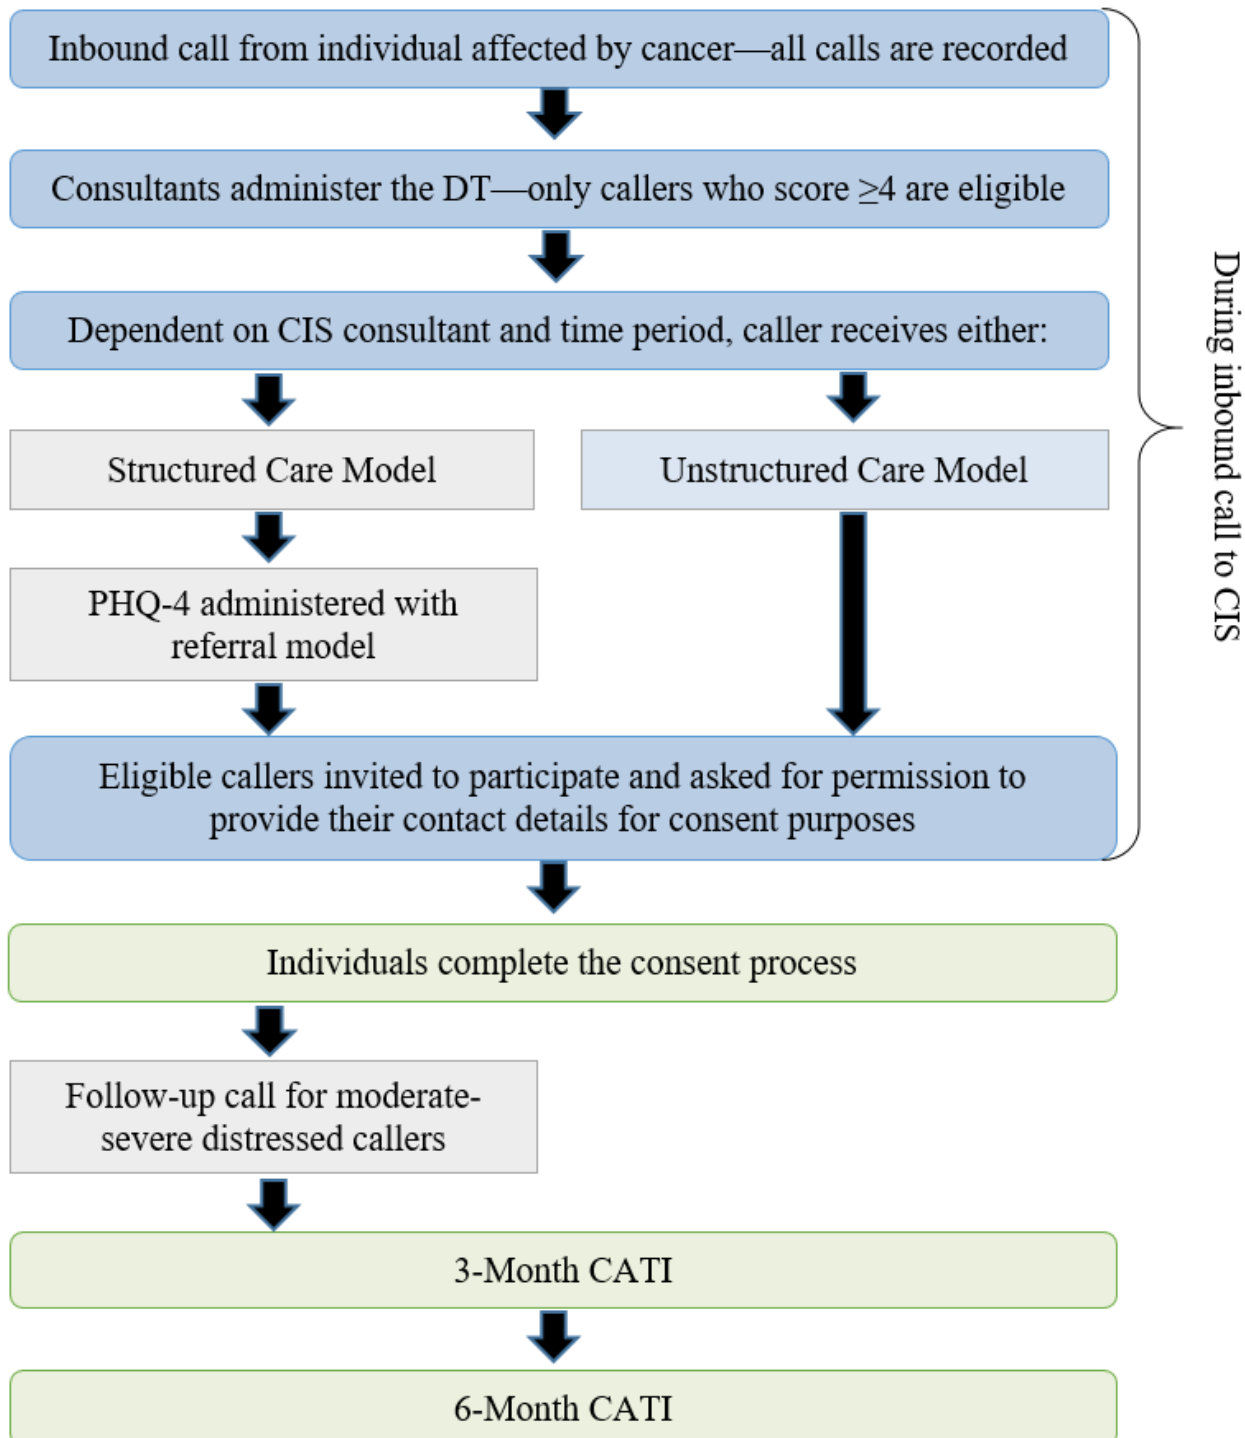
Inbound call from individual affected by cancer—all calls are recorded

Consultants administer the DT—only callers who score $\geq$4 are eligible

Dependent on CIS consultant and time period, caller receives either:

Structured Care Model

Unstructured Care Model

PHQ-4 administered with referral model

Eligible callers invited to participate and asked for permission to provide their contact details for consent purposes

During inbound call to CIS

Individuals complete the consent process

Follow-up call for moderate-severe distressed callers

3-Month CATI

6-Month CATI